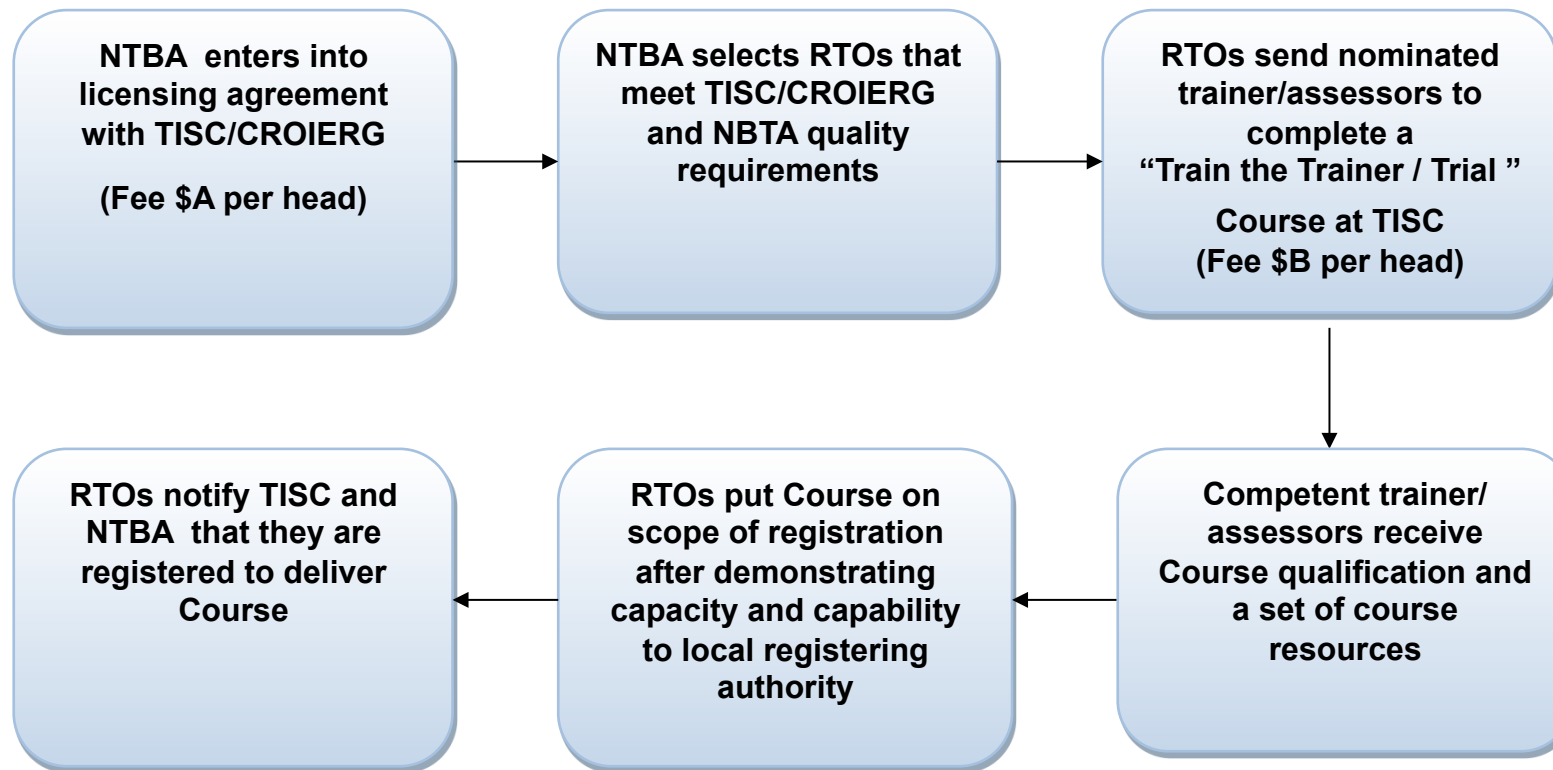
NTBA enters into licensing agreement with TISC/CROIERG

(Fee \$A per head)

NTBA selects RTOs that meet TISC/CROIERG and NBTA quality requirements

RTOs send nominated trainer/assessors to complete a "Train the Trainer / Trial "

Course at TISC (Fee \$B per head)

Competent trainer/ assessors receive Course qualification and a set of course resources

RTOs put Course on scope of registration after demonstrating capacity and capability to local registering authority

RTOs notify TISC and NTBA that they are registered to deliver Course